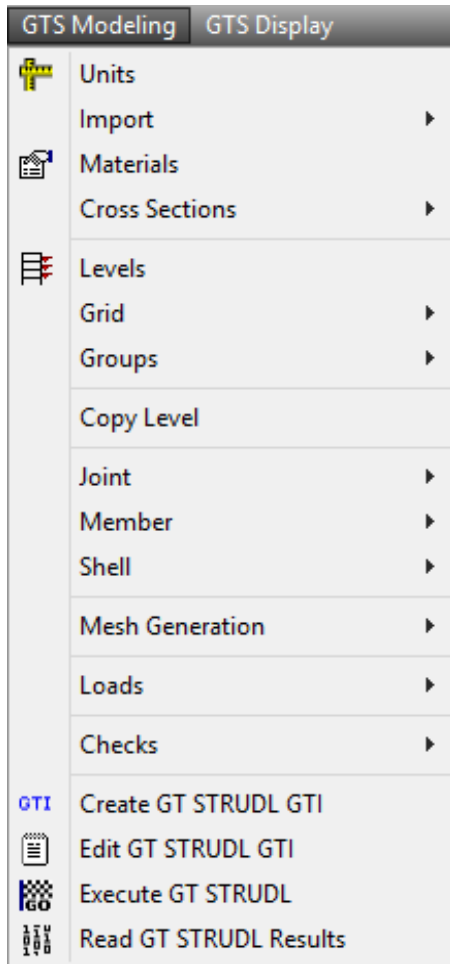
GTS Modeling GTS Display

Units
Import
Materials
Cross Sections

Levels
Grid
Groups

Copy Level

Joint
Member
Shell

Mesh Generation

Loads

Checks

GTI Create GT STRUDL GTI
Edit GT STRUDL GTI
GO Execute GT STRUDL
Read GT STRUDL Results